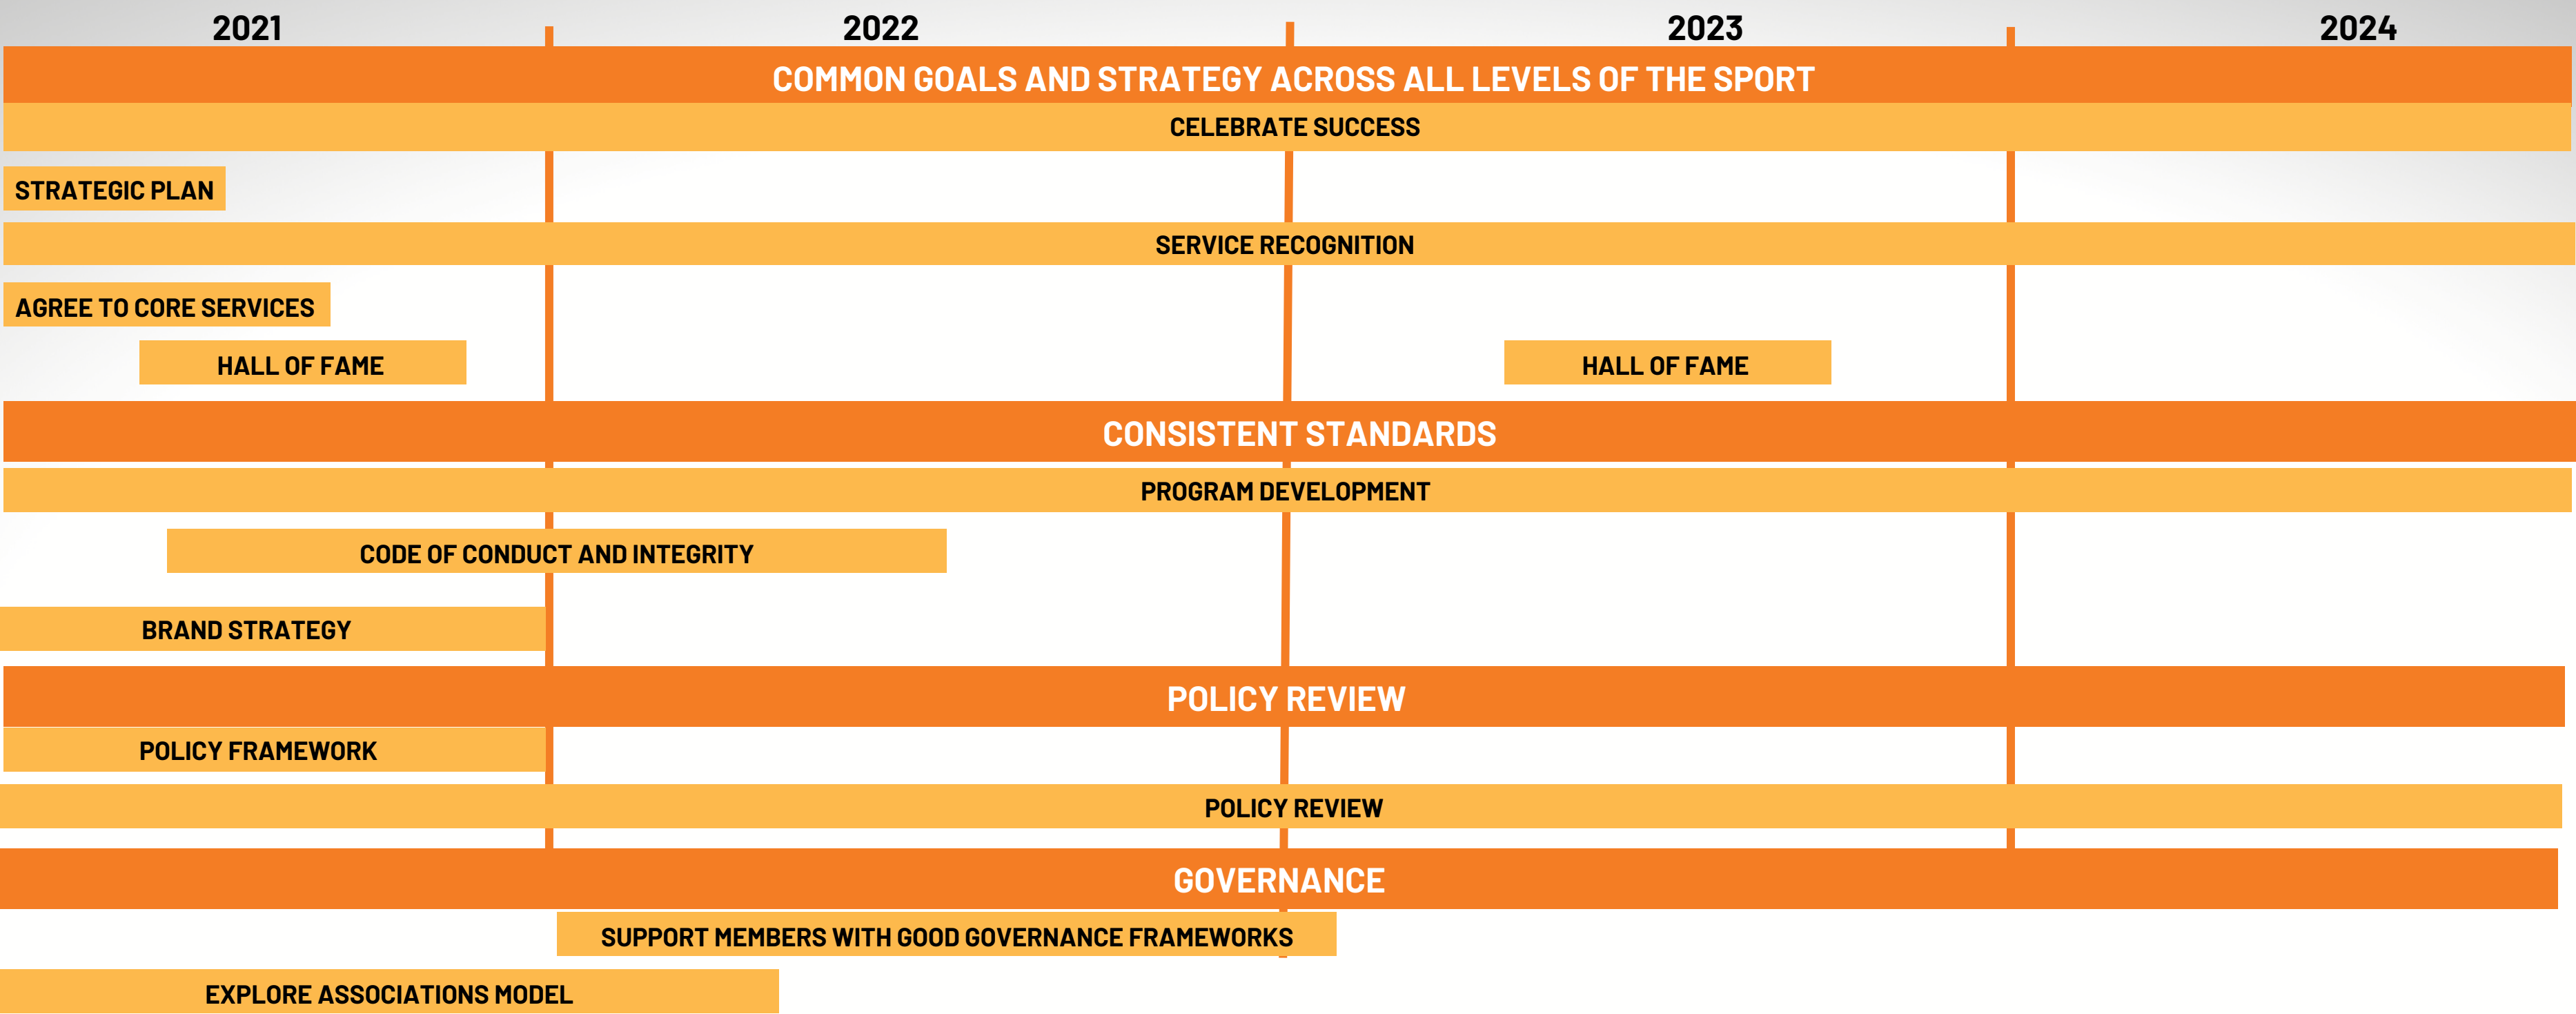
2021 2022 2023 2024

COMMON GOALS AND STRATEGY ACROSS ALL LEVELS OF THE SPORT

CELEBRATE SUCCESS

STRATEGIC PLAN

SERVICE RECOGNITION

AGREE TO CORE SERVICES

HALL OF FAME

HALL OF FAME

CONSISTENT STANDARDS

PROGRAM DEVELOPMENT

CODE OF CONDUCT AND INTEGRITY

BRAND STRATEGY

POLICY REVIEW

POLICY FRAMEWORK

POLICY REVIEW

GOVERNANCE

SUPPORT MEMBERS WITH GOOD GOVERNANCE FRAMEWORKS

EXPLORE ASSOCIATIONS MODEL